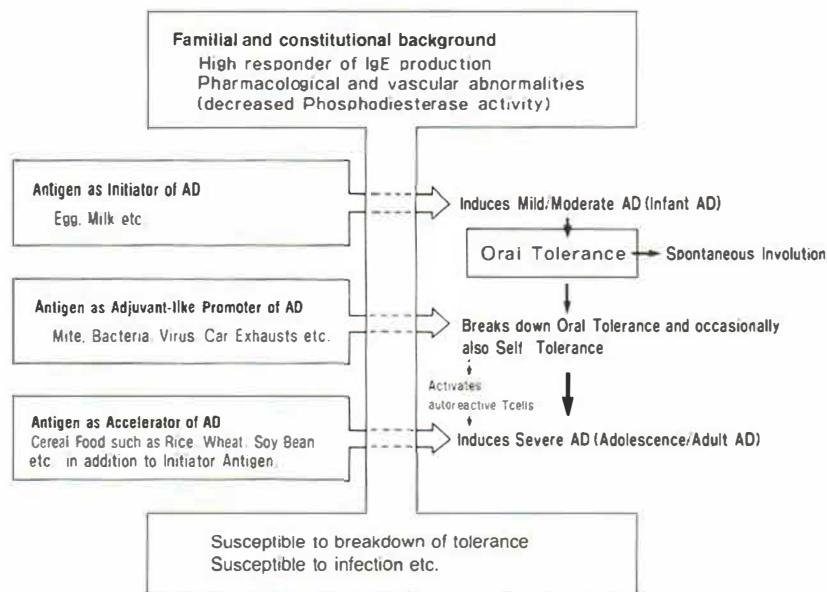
Familial and constitutional background
High responder of IgE production
Pharmacological and vascular abnormalities
(decreased Phosphodiesterase activity)

Antigen as Initiator of AD
Egg, Milk etc

Induces Mild/Moderate AD (Infant AD)

Oral Tolerance

Spontaneous Involution

Antigen as Adjuvant-like Promoter of AD
Mite, Bacteria, Virus, Car Exhausts etc.

Breaks down Oral Tolerance and occasionally also Self Tolerance

Activates autoreactive Tcells

Antigen as Accelerator of AD
Cereal Food such as Rice, Wheat, Soy Bean etc in addition to Initiator Antigen.

Induces Severe AD (Adolescence/Adult AD)

Susceptible to breakdown of tolerance
Susceptible to infection etc.